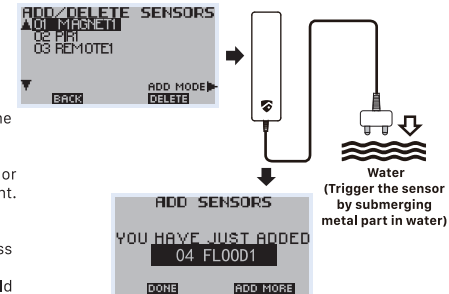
ADD/DELETE SENSORS
01 MAGNET1
02 PIR1
03 REMOTE1
ADD MODE
BACK
DELETE

he

or
nt.

ss

d

Water
(Trigger the sensor by submerging metal part in water)

ADD SENSORS
YOU HAVE JUST ADDED
04 FLOOD1
DONE
ADD MORE